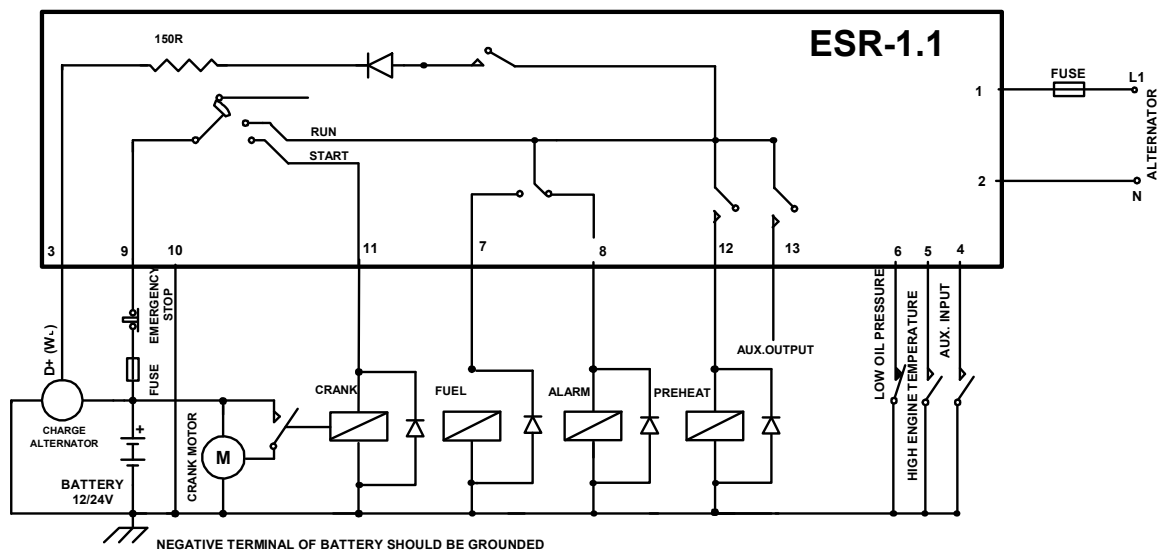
ESR-1.1

150R

RUN

START

FUSE

L1

1

2

N

ALTERNATOR

3

9

10

11

7

8

12

13

6

5

4

D+ (W.)

EMERGENCY STOP

FUSE

CHARGE ALTERNATOR

+

BATTERY 12/24V

CRANK MOTOR

M

CRANK

FUEL

ALARM

PREHEAT

AUX.OUTPUT

LOW OIL PRESSURE

HIGH ENGINE TEMPERATURE

AUX. INPUT

NEGATIVE TERMINAL OF BATTERY SHOULD BE GROUNDED